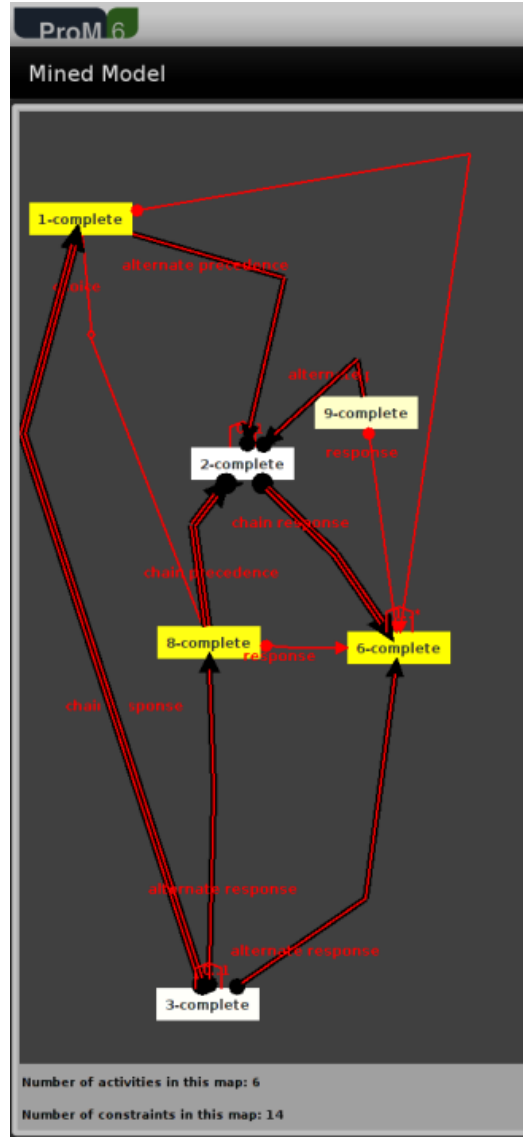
ProM 6

Mined Model

1-complete

alternate precedence

choice

alternate

9-complete

2-complete

response

chain response

chain precedence

8-complete

response

6-complete

chain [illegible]sponse

alternate response

alternate response

3-complete

Number of activities in this map: 6

Number of constraints in this map: 14